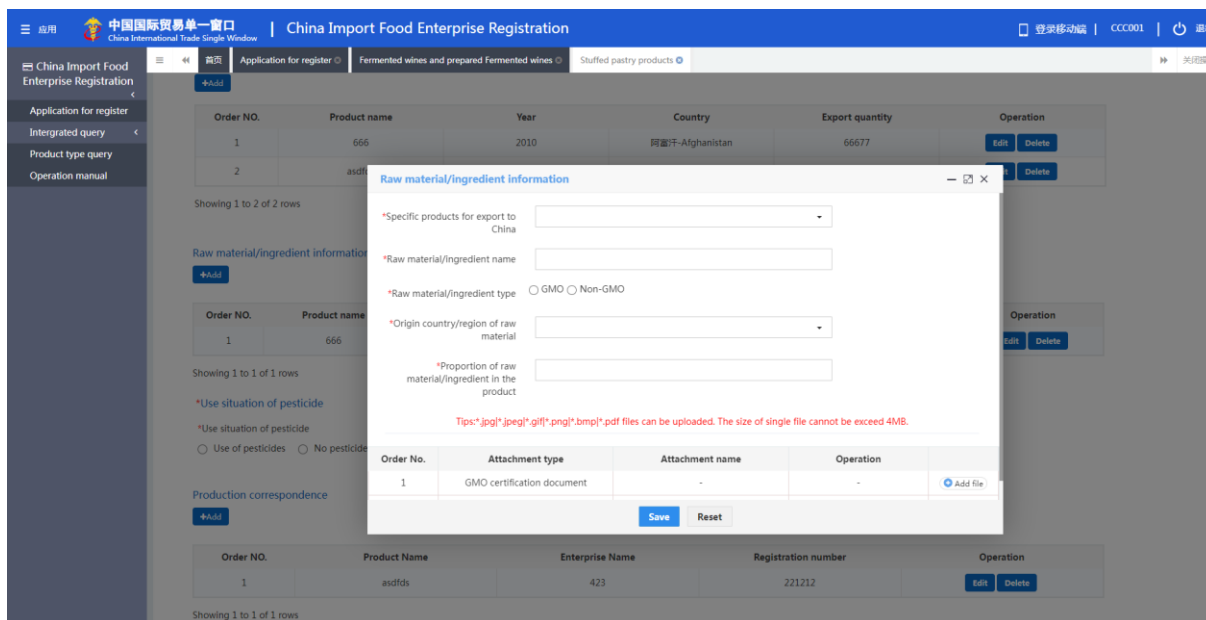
☰ 应用 中国国际贸易单一窗口 China International Trade Single Window | China Import Food Enterprise Registration 登录移动端 | CCC001 | 退

China Import Food Enterprise Registration
Application for register
Intergrated query
Product type query
Operation manual

首页 | Application for register | Fermented wines and prepared Fermented wines | Stuffed pastry products | 关闭

+Add

| Order NO. | Product name | Year | Country | Export quantity | Operation |
|---|---|---|---|---|---|
| 1 | 666 | 2010 | 阿富汗-Afghanistan | 66677 | Edit Delete |
| 2 | asdf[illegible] | | | | Edit Delete |

Showing 1 to 2 of 2 rows

Raw material/ingredient information
+Add

| Order NO. | Product name | | Operation |
|---|---|---|---|
| 1 | 666 | | Edit Delete |

Showing 1 to 1 of 1 rows

*Use situation of pesticide
*Use situation of pesticide
Use of pesticides No pesticide

Production correspondence
+Add

| Order NO. | Product Name | Enterprise Name | Registration number | Operation |
|---|---|---|---|---|
| 1 | asdfds | 423 | 221212 | Edit Delete |

Showing 1 to 1 of 1 rows

Raw material/ingredient information
*Specific products for export to China
*Raw material/ingredient name
*Raw material/ingredient type GMO Non-GMO
*Origin country/region of raw material
*Proportion of raw material/ingredient in the product
Tips:*.jpg|*.jpeg|*.gif|*.png|*.bmp|*.pdf files can be uploaded. The size of single file cannot be exceed 4MB.

| Order No. | Attachment type | Attachment name | Operation | |
|---|---|---|---|---|
| 1 | GMO certification document | - | - | Add file |

Save Reset